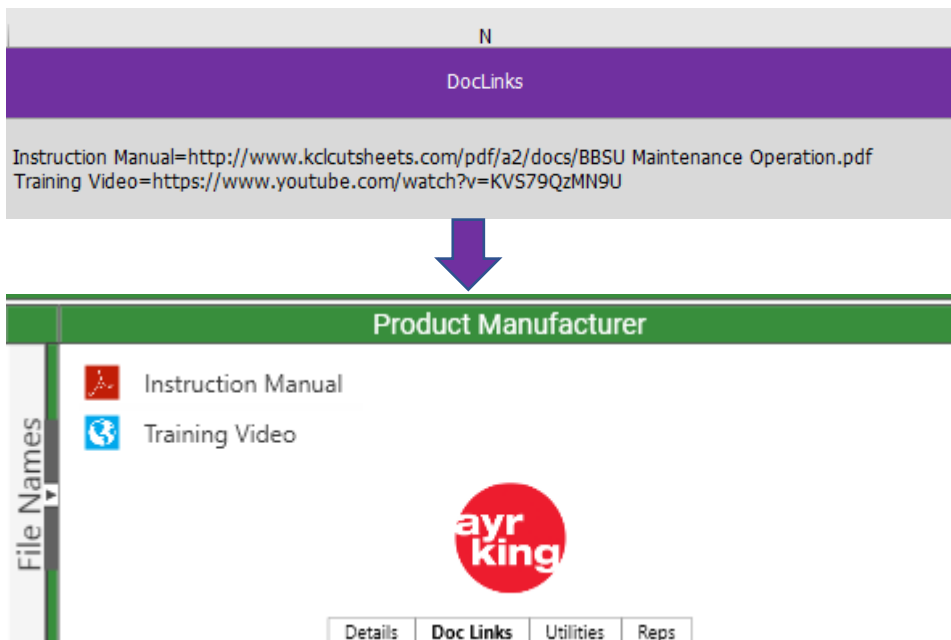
N

DocLinks

Instruction Manual=http://www.kclcutsheets.com/pdf/a2/docs/BBSU Maintenance Operation.pdf
Training Video=https://www.youtube.com/watch?v=KVS79QzMN9U

Product Manufacturer

File Names

Instruction Manual

Training Video

ayr king

Details | Doc Links | Utilities | Reps